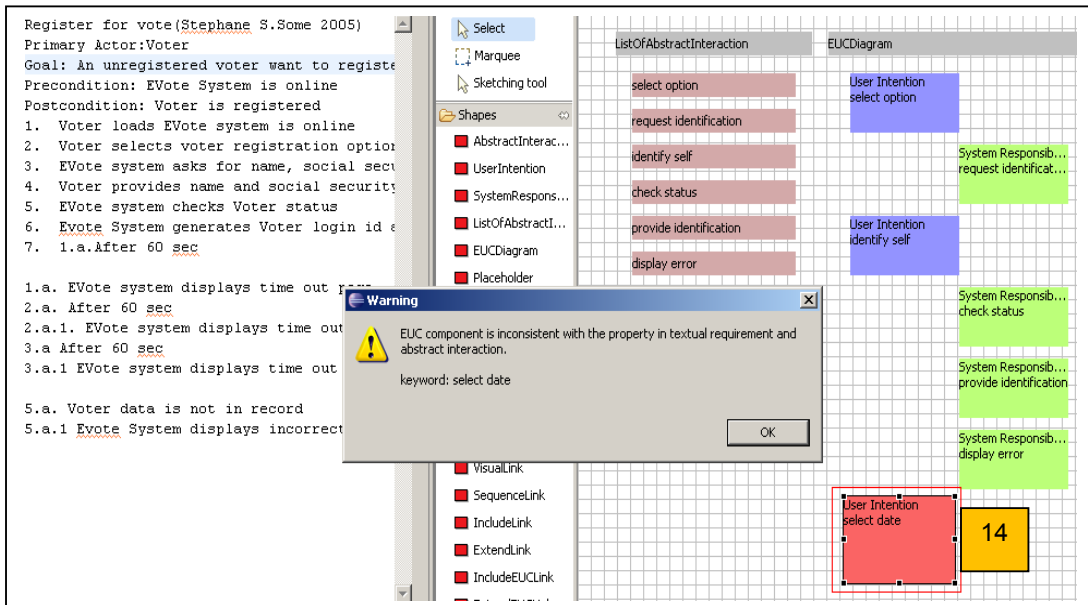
Register for vote(Stephane S.Some 2005)
Primary Actor:Voter
Goal: An unregistered voter want to registe
Precondition: EVote System is online
Postcondition: Voter is registered
1. Voter loads EVote system is online
2. Voter selects voter registration optior
3. EVote system asks for name, social secu
4. Voter provides name and social security
5. EVote system checks Voter status
6. Evote System generates Voter login id a
7. 1.a.After 60 sec

1.a. EVote system displays time out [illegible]
2.a. After 60 sec
2.a.1. EVote system displays time out
3.a After 60 sec
3.a.1 EVote system displays time out

5.a. Voter data is not in record
5.a.1 Evote System displays incorrect

Select
Marquee
Sketching tool
Shapes
AbstractInterac...
UserIntention
SystemRespons...
ListOfAbstractI...
EUCDiagram
Placeholder
VisualLink
SequenceLink
IncludeLink
ExtendLink
IncludeEUCLink

ListOfAbstractInteraction
EUCDiagram
select option
request identification
identify self
check status
provide identification
display error
User Intention
select option
System Responsib...
request identificat...
User Intention
identify self
System Responsib...
check status
System Responsib...
provide identification
System Responsib...
display error
User Intention
select date
14

Warning
EUC component is inconsistent with the property in textual requirement and abstract interaction.
keyword: select date
OK